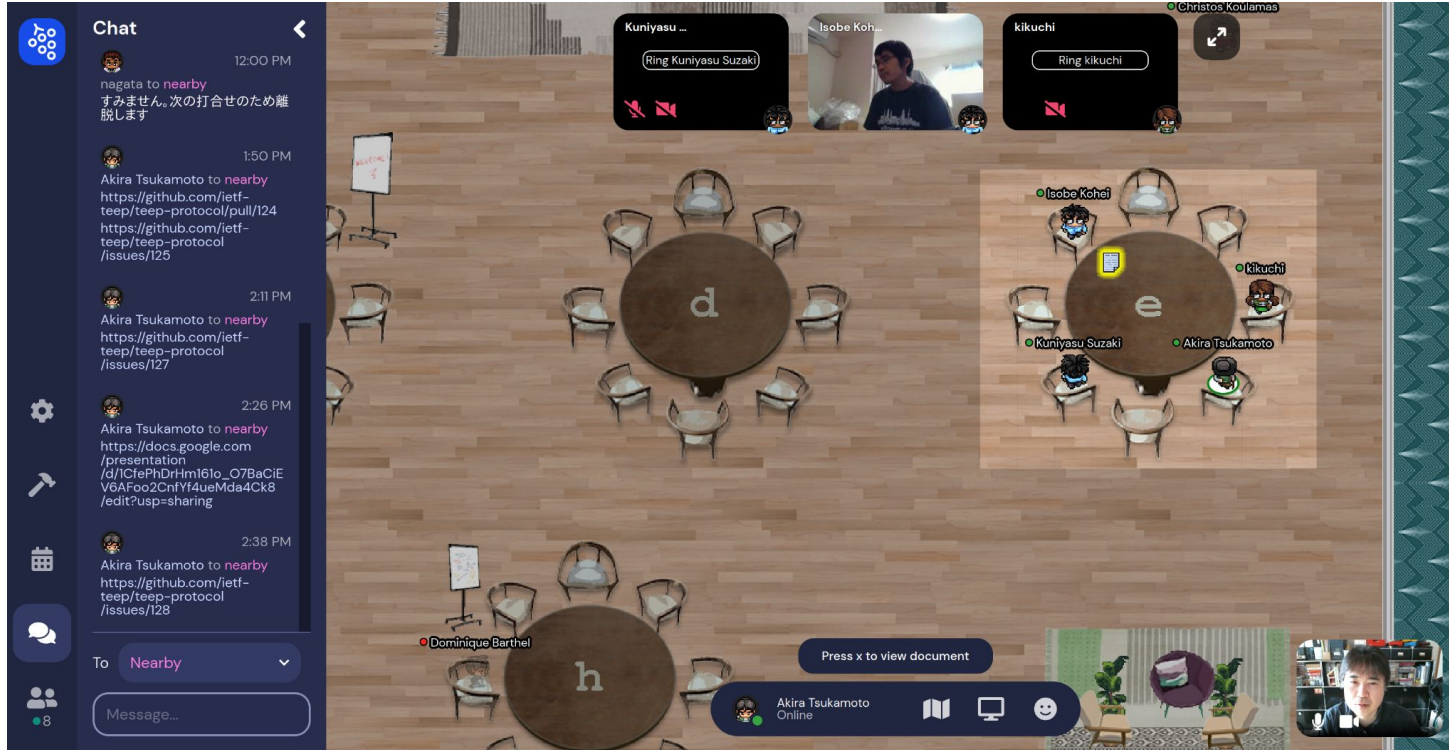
Chat

12:00 PM
nagata to nearby
すみません。次の打合せのため離脱します

1:50 PM
Akira Tsukamoto to nearby
https://github.com/ietf-teep/teep-protocol/pull/124
https://github.com/ietf-teep/teep-protocol/issues/125

2:11 PM
Akira Tsukamoto to nearby
https://github.com/ietf-teep/teep-protocol/issues/127

2:26 PM
Akira Tsukamoto to nearby
https://docs.google.com/presentation/d/1CfePhDrHm161o_O7BaCiEV6AFoo2CnfYf4ueMda4Ck8/edit?usp=sharing

2:38 PM
Akira Tsukamoto to nearby
https://github.com/ietf-teep/teep-protocol/issues/128

To Nearby

Message...

8

Kuniyasu ...
Ring Kuniyasu Suzaki

Isobe Koh...

kikuchi
Ring kikuchi

Christos Koulamas

d

e

h

Isobe Kohei
kikuchi
Kuniyasu Suzaki
Akira Tsukamoto
Dominique Barthel

Press x to view document

Akira Tsukamoto
Online